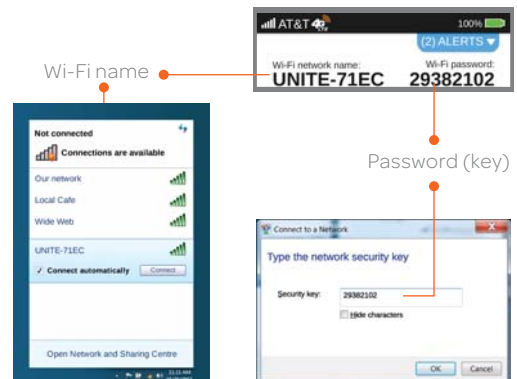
AT&T 4G LTE
100%
(2) ALERTS
Wi-Fi network name:
UNITE-71EC
Wi-Fi password:
29382102

Wi-Fi name

Password (key)

Not connected
Connections are available
Our network
Local Cafe
Wide Web
UNITE-71EC
✓ Connect automatically
Connect
Open Network and Sharing Centre

Connect to a Network
Type the network security key
Security key:
29382102
Hide characters
OK
Cancel